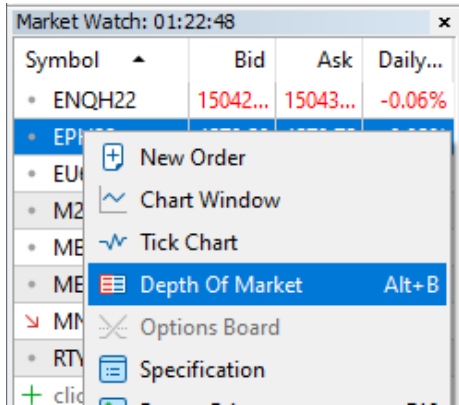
Market Watch: 01:22:48 ×

| Symbol | Bid | Ask | Daily... |
|---|---|---|---|
| ENQH22 | 15042... | 15043... | -0.06% |
| EPH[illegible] | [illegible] | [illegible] | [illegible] |
| EU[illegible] | | | |
| M2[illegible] | | | |
| ME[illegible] | | | |
| ME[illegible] | | | |
| MN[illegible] | | | |
| RTY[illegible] | | | |
| + clic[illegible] | | | |

New Order
Chart Window
Tick Chart
Depth Of Market Alt+B
Options Board
Specification
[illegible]